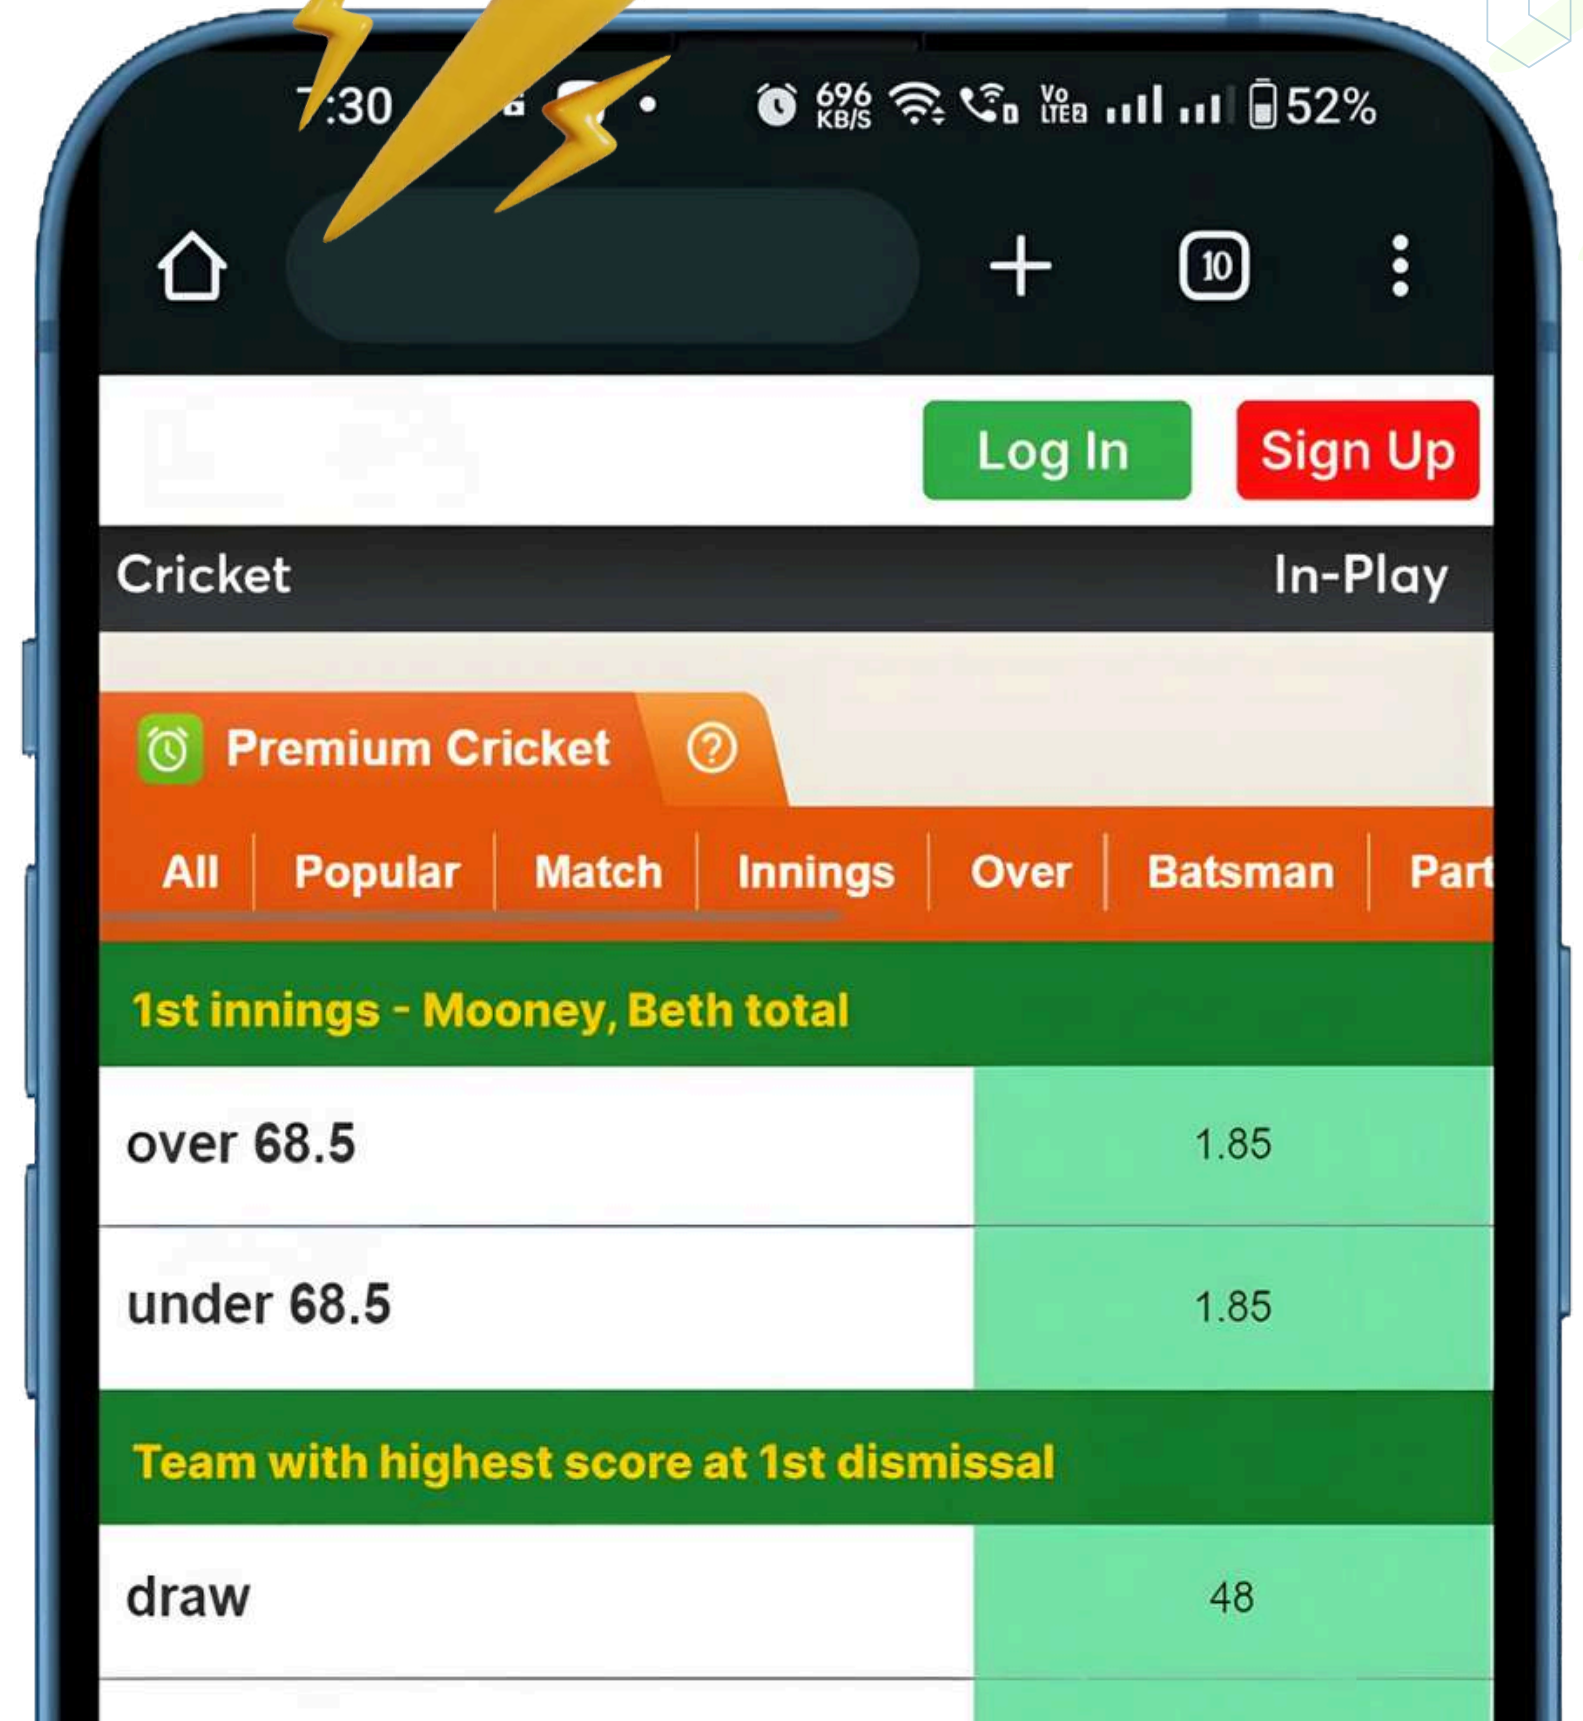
7:30 696 KB/S Vo LTE 52%

10

Log In Sign Up

Cricket In-Play

Premium Cricket ?

All Popular Match Innings Over Batsman Part

1st innings - Mooney, Beth total

| over 68.5 | 1.85 |
|---|---|
| under 68.5 | 1.85 |

Team with highest score at 1st dismissal

| draw | 48 |
|---|---|